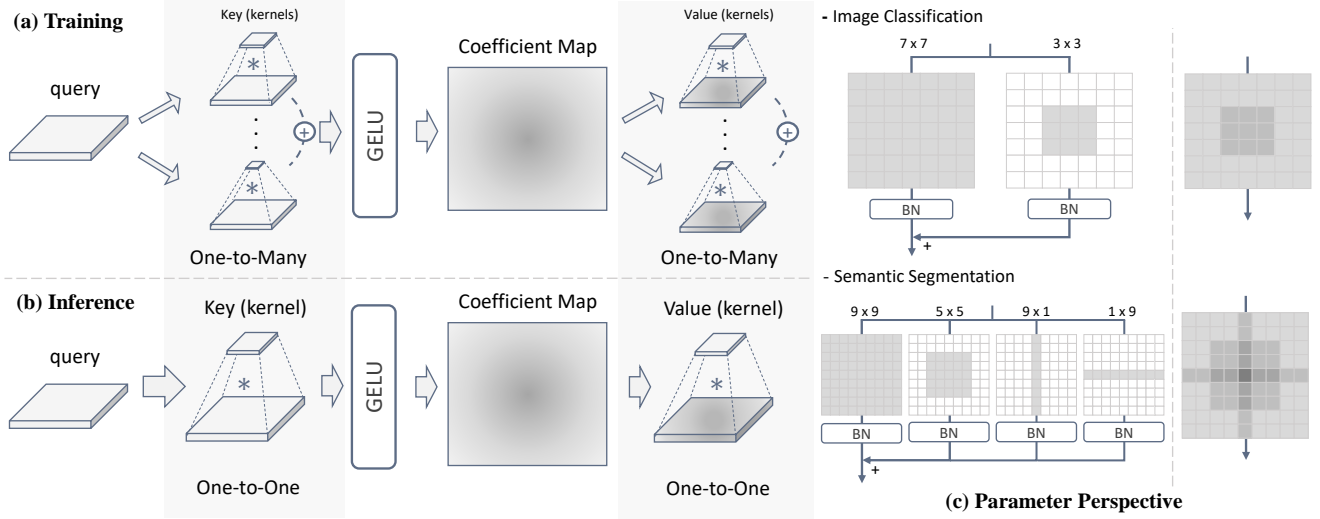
(a) Training

Key (kernels)

query

GELU

Coefficient Map

Value (kernels)

One-to-Many

One-to-Many

- Image Classification

7 x 7

3 x 3

BN

BN

+

- Semantic Segmentation

(b) Inference

Key (kernel)

query

GELU

Coefficient Map

Value (kernel)

One-to-One

One-to-One

9 x 9

5 x 5

9 x 1

1 x 9

BN

BN

BN

BN

+

(c) Parameter Perspective